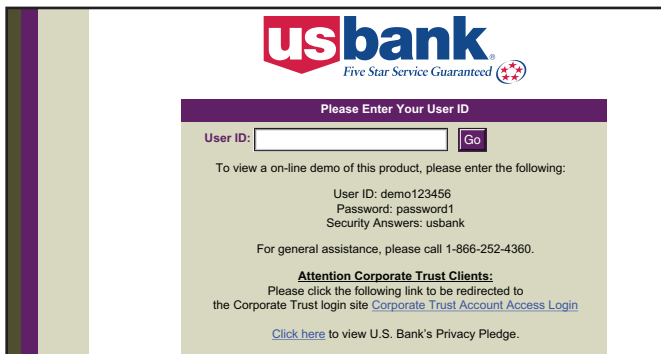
usbank®
Five Star Service Guaranteed

Please Enter Your User ID

User ID: Go

To view a on-line demo of this product, please enter the following:

User ID: demo123456
Password: password1
Security Answers: usbank

For general assistance, please call 1-866-252-4360.

Attention Corporate Trust Clients:
Please click the following link to be redirected to the Corporate Trust login site Corporate Trust Account Access Login

Click here to view U.S. Bank's Privacy Pledge.